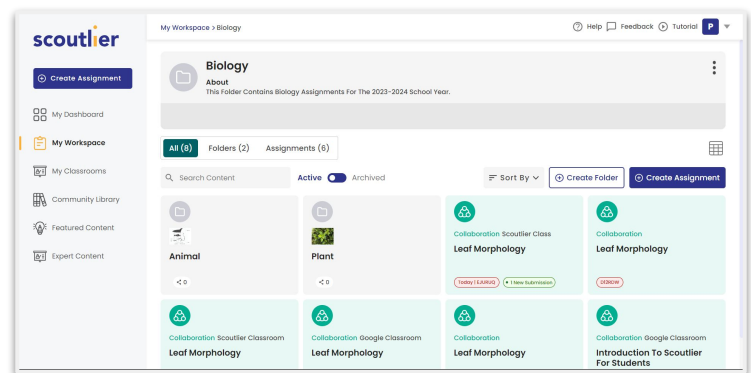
scoutlier

Create Assignment

My Dashboard

My Workspace

My Classrooms

Community Library

Featured Content

Expert Content

My Workspace > Biology

Help Feedback Tutorial P

Biology

About
This Folder Contains Biology Assignments For The 2023-2024 School Year.

All (8) Folders (2) Assignments (6)

Search Content

Active Archived

Sort By

Create Folder

Create Assignment

Animal

0

Plant

0

Collaboration Scoutlier Class

Leaf Morphology

Today | EJURVQ • 1 New Submission

Collaboration

Leaf Morphology

DE8IOW

Collaboration Scoutlier Classroom

Leaf Morphology

Collaboration Google Classroom

Leaf Morphology

Collaboration

Leaf Morphology

Collaboration Google Classroom

Introduction To Scoutlier For Students